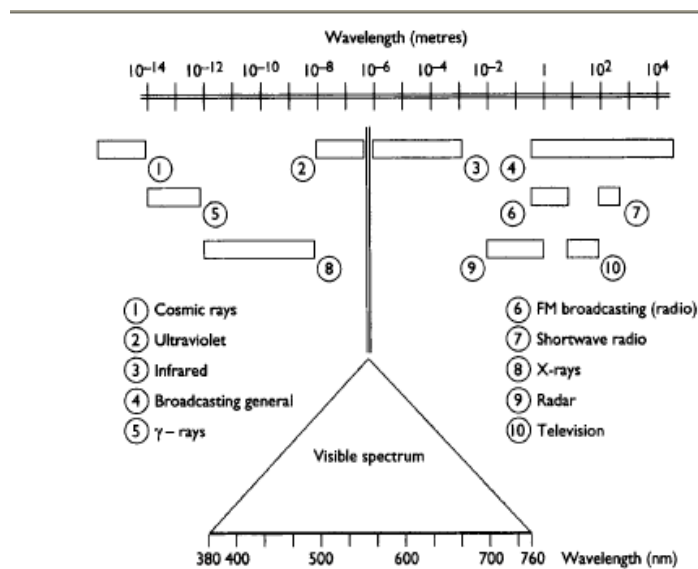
Wavelength (metres)

$10^{-14}$ $10^{-12}$ $10^{-10}$ $10^{-8}$ $10^{-6}$ $10^{-4}$ $10^{-2}$ 1 $10^{2}$ $10^{4}$

1 2 3 4 5 6 7 8 9 10

1 Cosmic rays
2 Ultraviolet
3 Infrared
4 Broadcasting general
5 $\gamma$ – rays

6 FM broadcasting (radio)
7 Shortwave radio
8 X-rays
9 Radar
10 Television

Visible spectrum

380 400 500 600 700 760 Wavelength (nm)